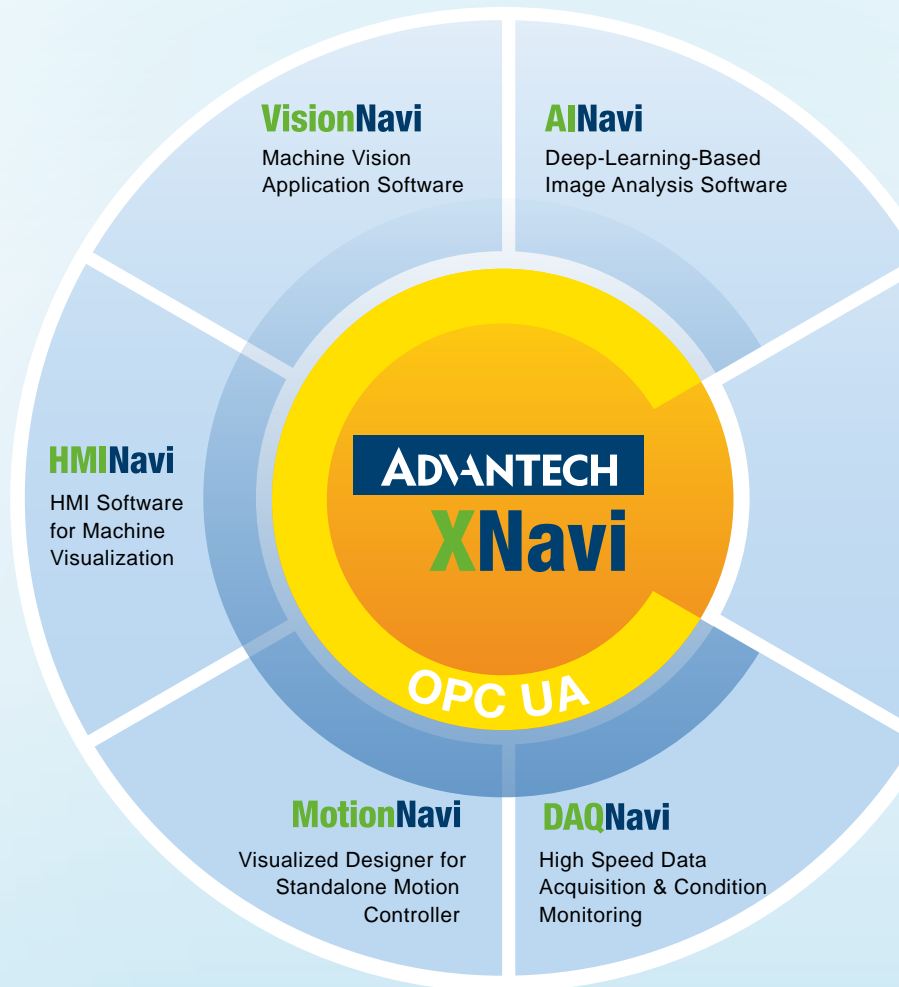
VisionNavi
Machine Vision Application Software

AINavi
Deep-Learning-Based Image Analysis Software

HMINavi
HMI Software for Machine Visualization

ADVANTECH
XNavi

OPC UA

MotionNavi
Visualized Designer for Standalone Motion Controller

DAQNavi
High Speed Data Acquisition & Condition Monitoring